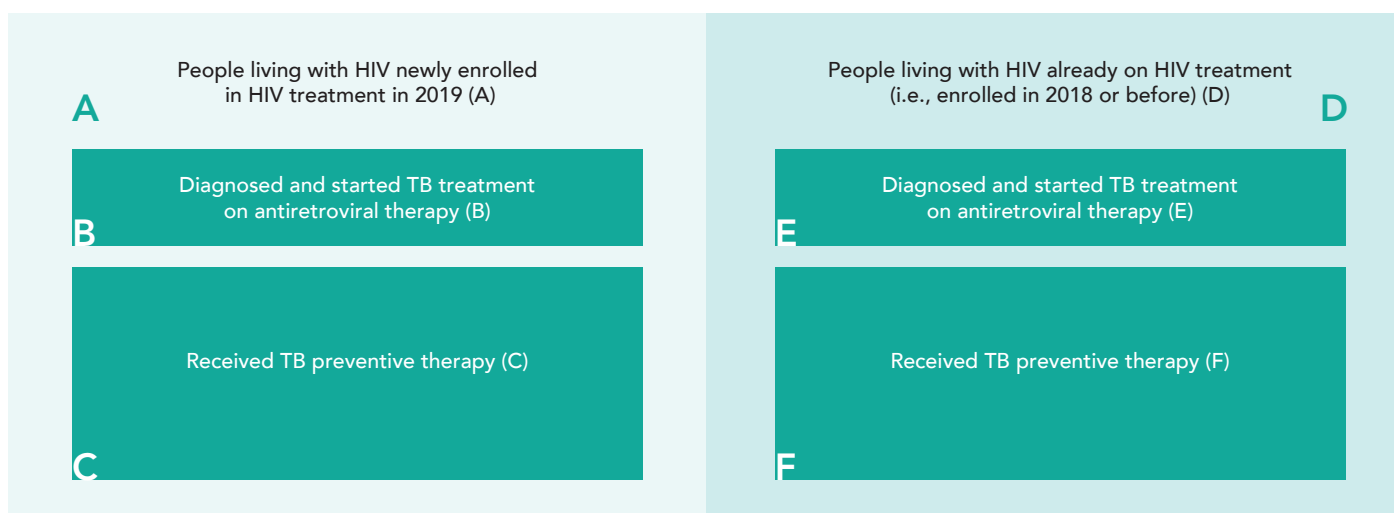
A

People living with HIV newly enrolled in HIV treatment in 2019 (A)

B

Diagnosed and started TB treatment on antiretroviral therapy (B)

C

Received TB preventive therapy (C)

D

People living with HIV already on HIV treatment (i.e., enrolled in 2018 or before) (D)

E

Diagnosed and started TB treatment on antiretroviral therapy (E)

F

Received TB preventive therapy (F)